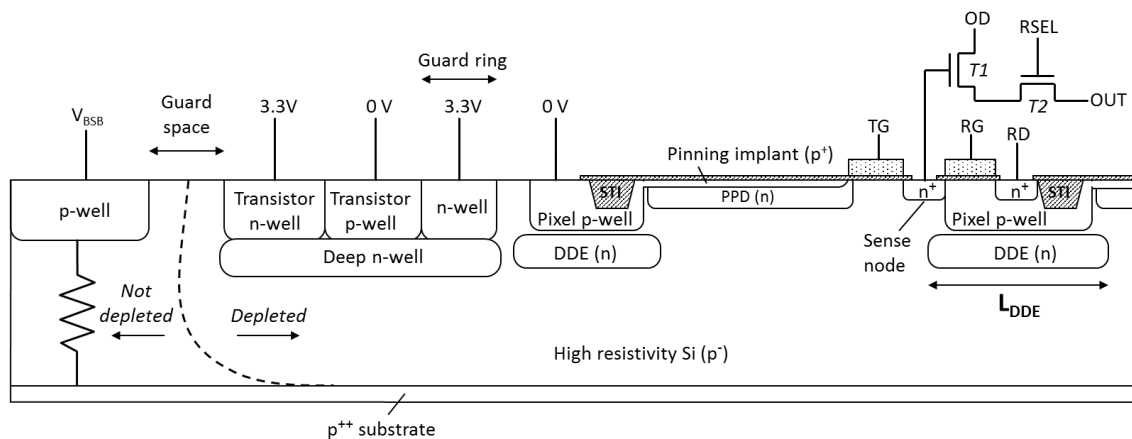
OD

RSEL

Guard ring

T1

T2

OUT

$V_{BSB}$

Guard space

3.3V

0 V

3.3V

0 V

TG

RG

RD

Pinning implant ($p^+$)

p-well

Transistor n-well

Transistor p-well

n-well

STI

PPD (n)

$n^+$

$n^+$

STI

Pixel p-well

Pixel p-well

Deep n-well

DDE (n)

Sense node

DDE (n)

Not depleted

Depleted

$L_{DDE}$

High resistivity Si ($p^-$)

$p^{++}$ substrate